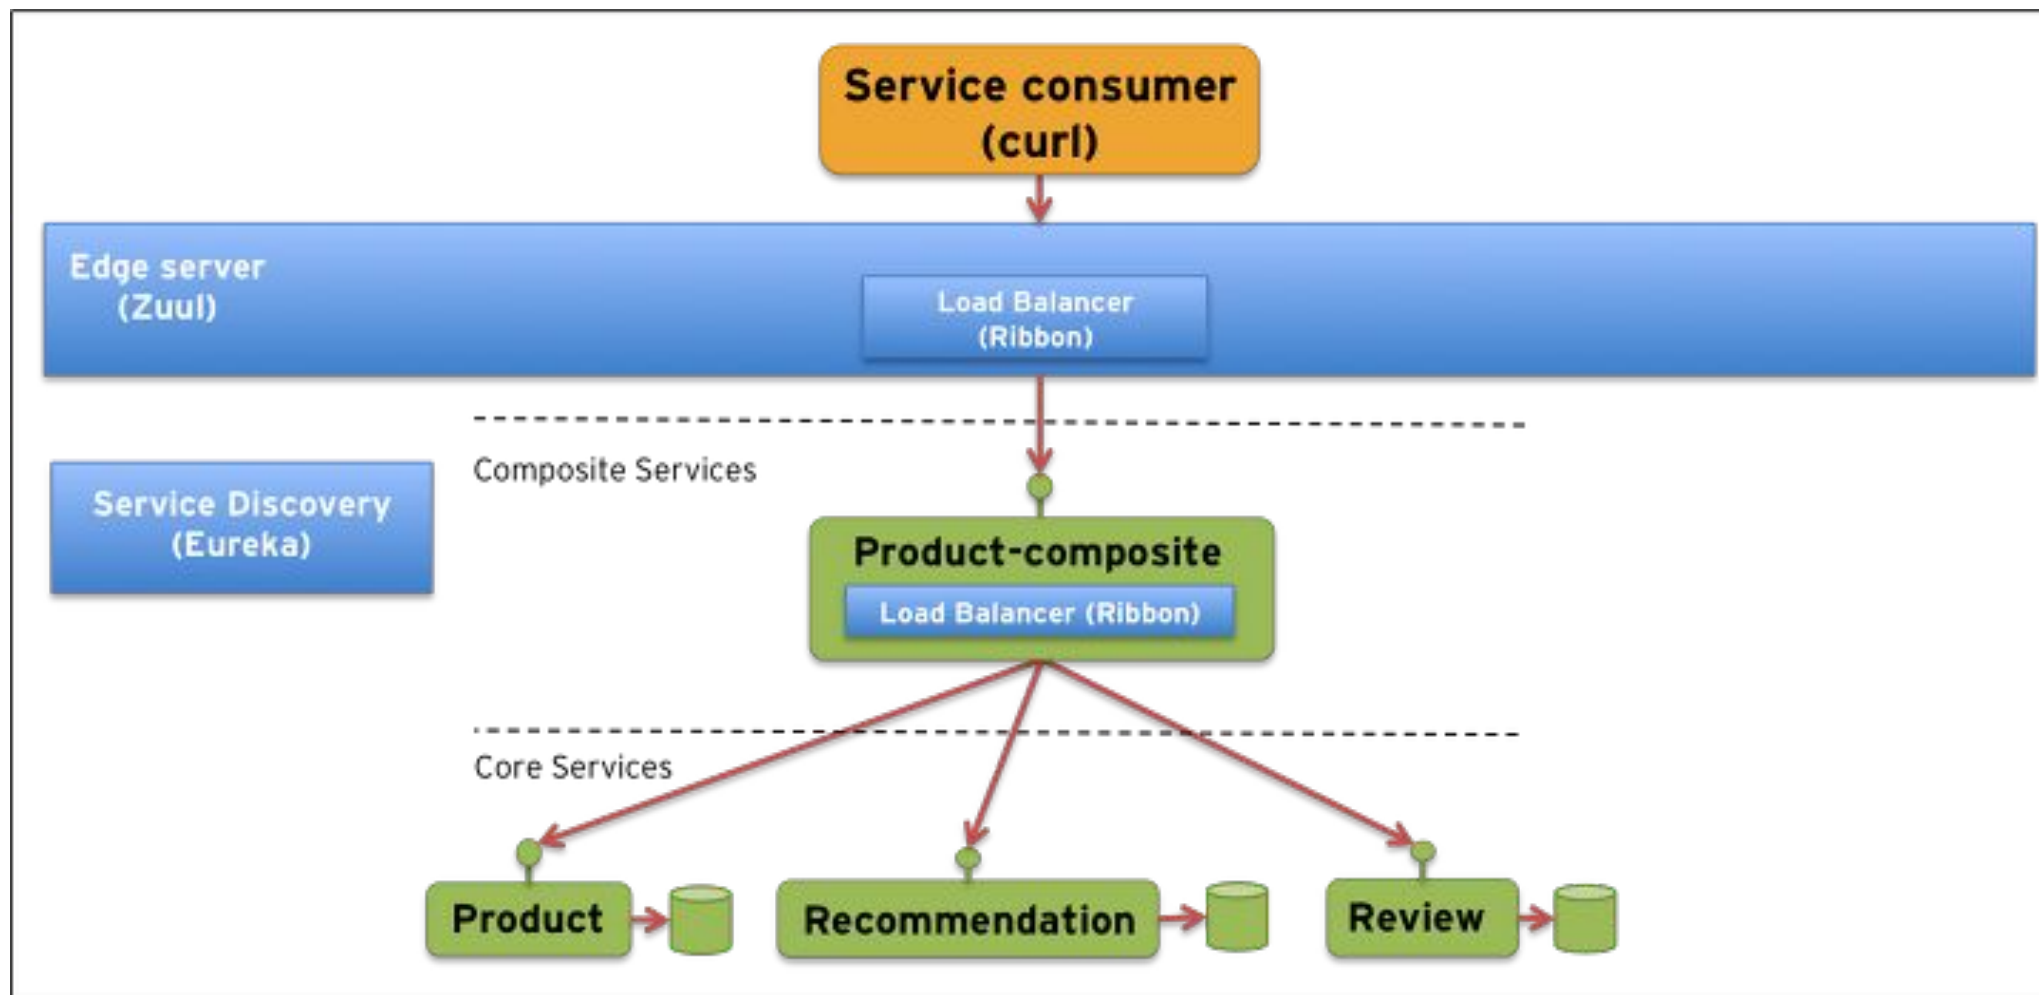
Service consumer (curl)

Edge server (Zuul)

Load Balancer (Ribbon)

Service Discovery (Eureka)

Composite Services

Product-composite

Load Balancer (Ribbon)

Core Services

Product

Recommendation

Review